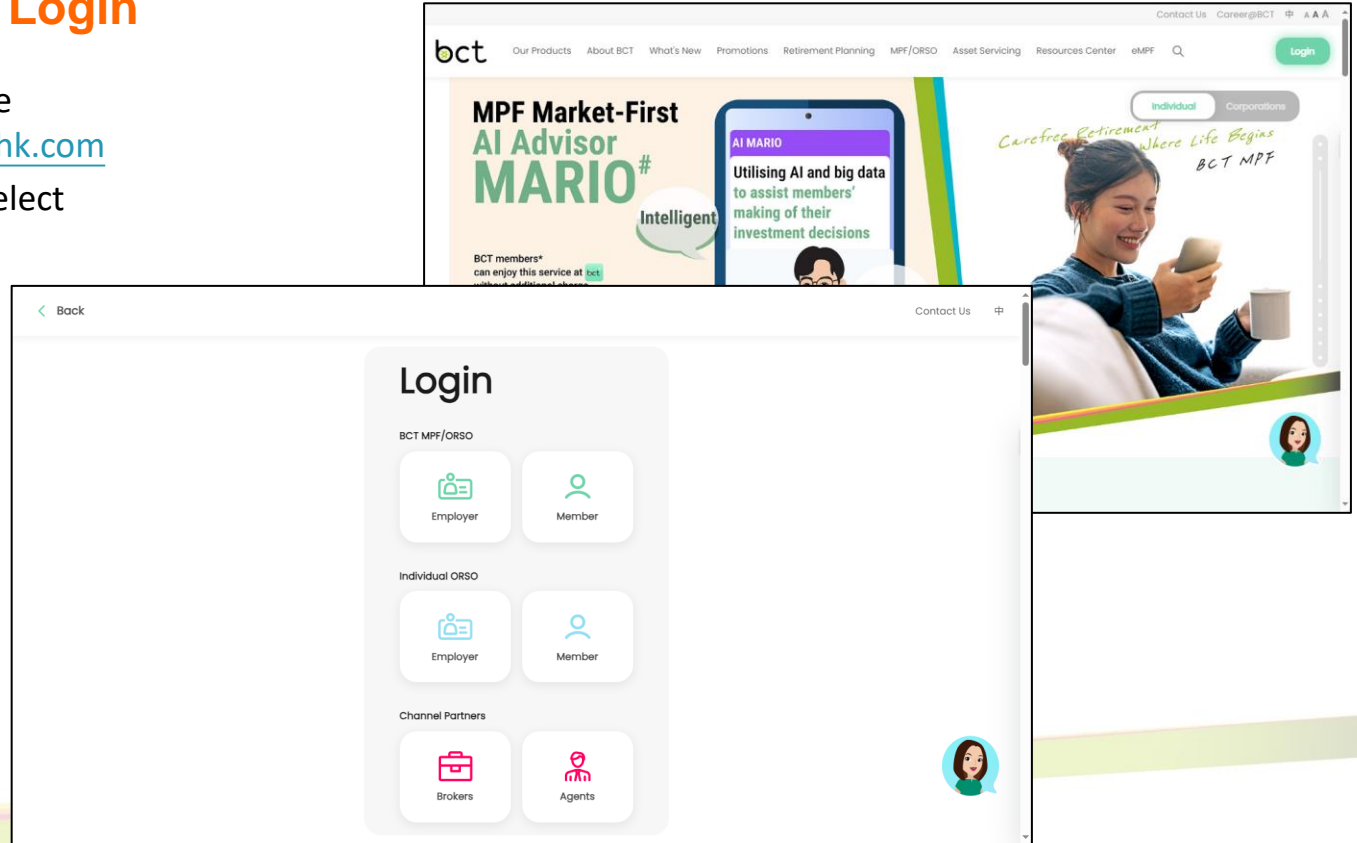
Login

e
nk.com
elect

Contact Us Career@BCT 中 A A A

bct Our Products About BCT What's New Promotions Retirement Planning MPF/ORSO Asset Servicing Resources Center eMPF

Login

Individual Corporations

MPF Market-First
AI Advisor
MARIO#

Intelligent

AI MARIO
Utilising AI and big data
to assist members' making of their investment decisions

BCT members*
can enjoy this service at bct
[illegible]

Carefree Retirement
Where Life Begins
BCT MPF

Back

Contact Us 中

Login

BCT MPF/ORSO

Employer

Member

Individual ORSO

Employer

Member

Channel Partners

Brokers

Agents